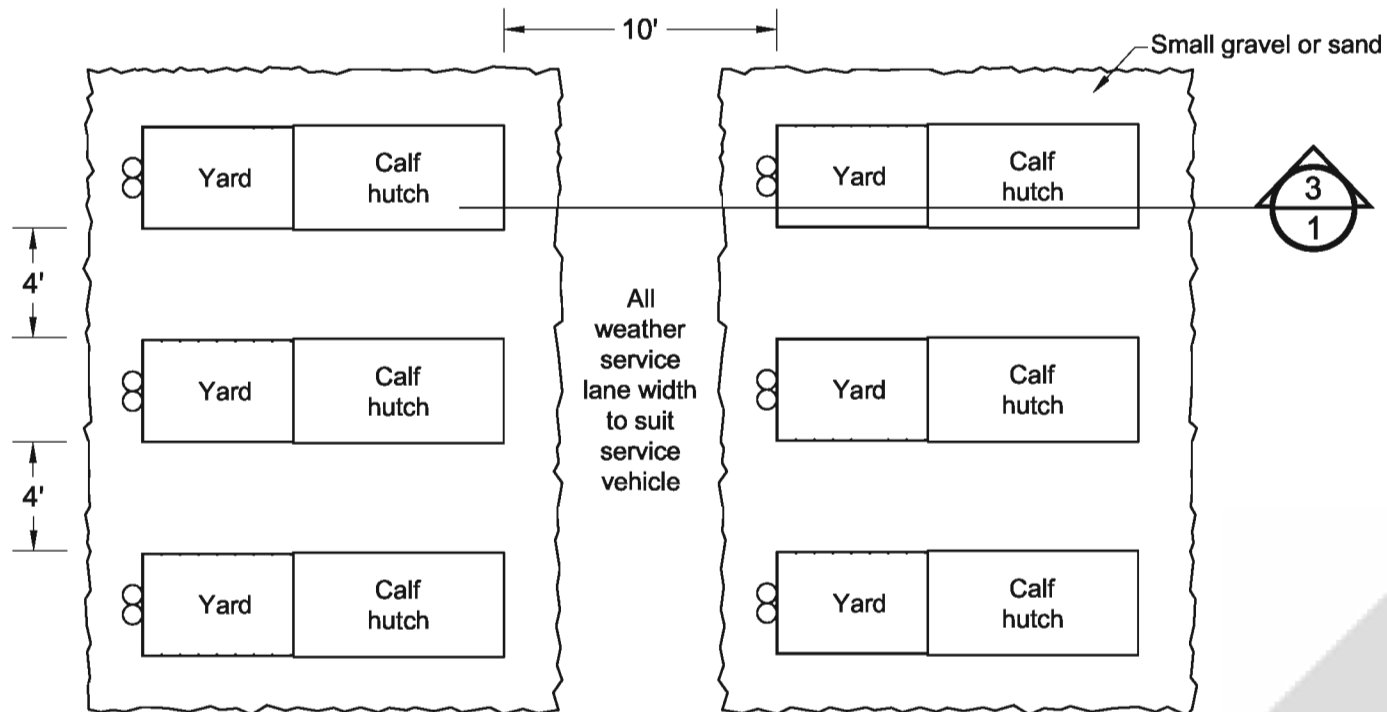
10'

Small gravel or sand

Yard

Calf hutch

Yard

Calf hutch

3

1

4'

All weather service lane width to suit service vehicle

Yard

Calf hutch

Yard

Calf hutch

4'

Yard

Calf hutch

Yard

Calf hutch